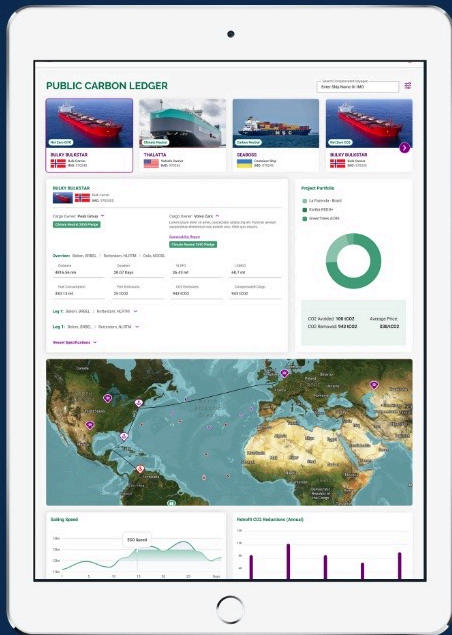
PUBLIC CARBON LEDGER

Search Compensated Voyages
Enter Ship Name Or IMO

Net Zero CO2
BULKY BULKSTAR
Bulk Carrier
IMO: 9755145

Climate Neutral
THALATTA
Vehicle Carrier
IMO: 9703162

Carbon Neutral
SEABOSS
Container Ship
IMO: 9763018

Net Zero CO2
BULKY BULKSTAR
Bulk Carrier
IMO: 9755145

BULKY BULKSTAR
Bulk Carrier
IMO: 9755145

Cargo Owner: Peak Group
Climate Neutral 2050 Pledge

Cargo Owner: Volvo Cars

Sustainability Report
Climate Neutral 2040 Pledge

Overview: Bolero, BRBEL | Rotterdam, NLRTM | Oslo, NOOSL

Distance
4816.54 nm

Duration
28.07 Days

Net Consumption
830.13 mt

Port Emissions
29.1000

CO2 Emissions
943.1000

Compensated Cargo
46.7 mt

Leg 1: Bolero, BRBEL | Rotterdam, NLRTM

Leg 1: Bolero, BRBEL | Rotterdam, NLRTM

Vessel Specifications

Project Portfolio
La Pastoria - Brazil
Kariba REDD+
Green Trees (CH)

CO2 Avoided: 100 tCO2
CO2 Removal: 943 tCO2
Average Price: 33€/tCO2

Sailing Speed
350 Speed

Retrofit CO2 Reductions (Annual)